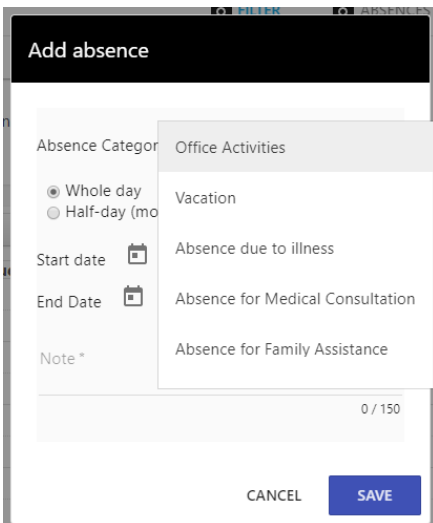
FILTER ABSENCES

Add absence

Absence Categor

Whole day
Half-day (mo

Start date

End Date

Note *

0 / 150

Office Activities

Vacation

Absence due to illness

Absence for Medical Consultation

Absence for Family Assistance

CANCEL SAVE